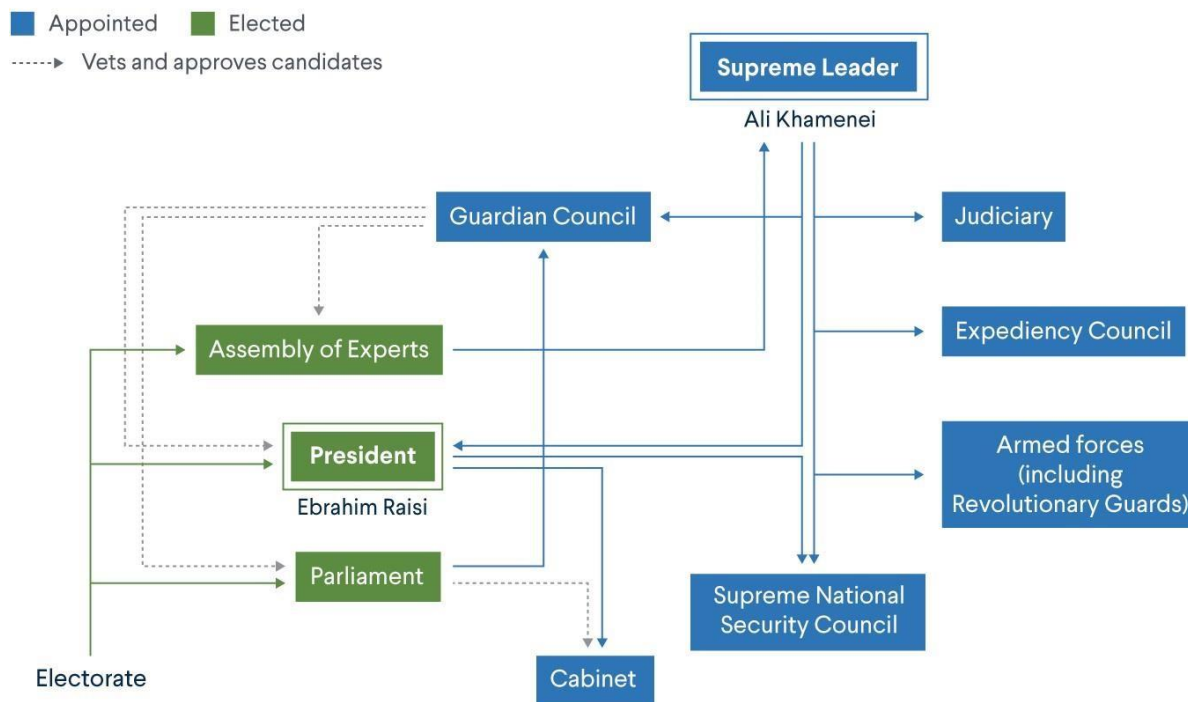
Appointed
Elected
Vets and approves candidates

Supreme Leader
Ali Khamenei

Guardian Council
Judiciary
Assembly of Experts
Expediency Council
President
Ebrahim Raisi
Armed forces (including Revolutionary Guards)
Parliament
Supreme National Security Council
Electorate
Cabinet